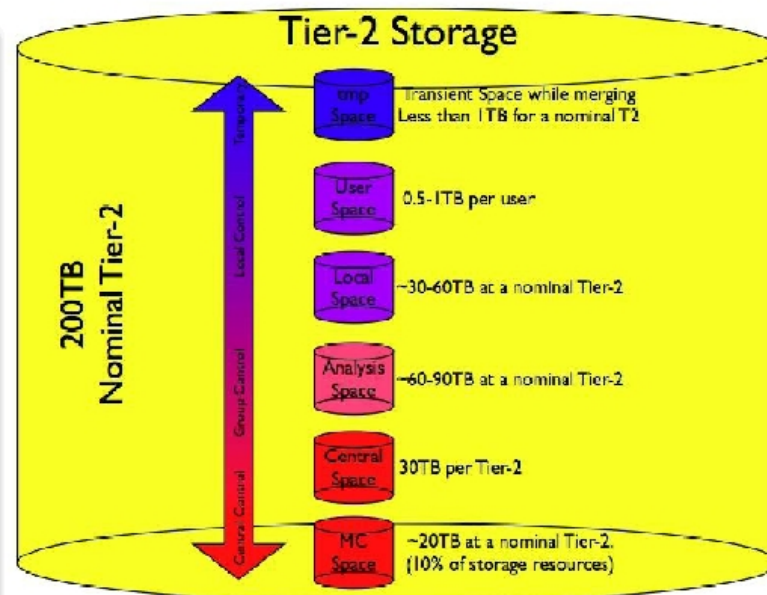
Tier-2 Storage

200TB
Nominal Tier-2

Temporary
Local Control
Group Control
Central Control

tmp Space
Transient Space while merging
Less than 1TB for a nominal T2

User Space
0.5-1TB per user

Local Space
~30-60TB at a nominal Tier-2

Analysis Space
~60-90TB at a nominal Tier-2

Central Space
30TB per Tier-2

MC Space
~20TB at a nominal Tier-2.
(10% of storage resources)